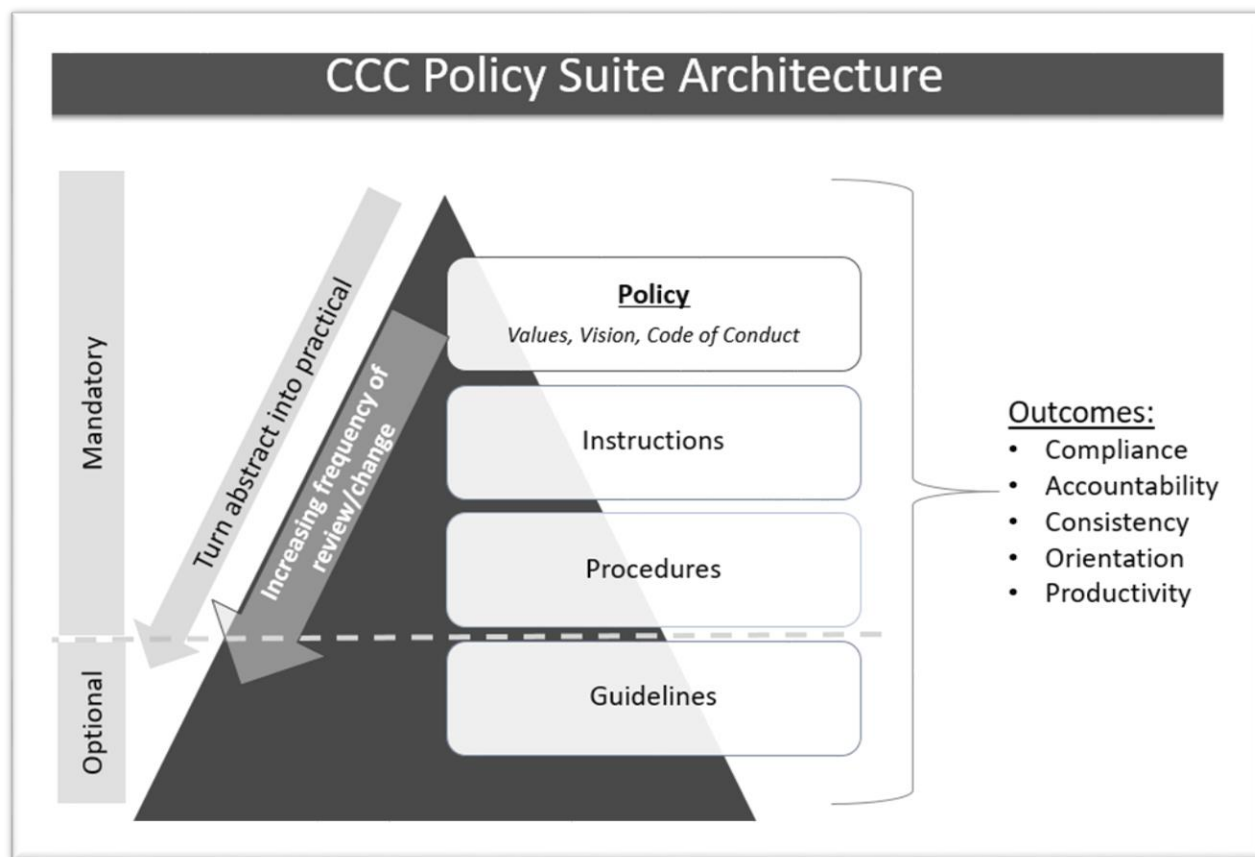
CCC Policy Suite Architecture

Mandatory

Optional

Turn abstract into practical

Increasing frequency of review/change

**Policy**
*Values, Vision, Code of Conduct*

Instructions

Procedures

Guidelines

Outcomes:
- Compliance
- Accountability
- Consistency
- Orientation
- Productivity